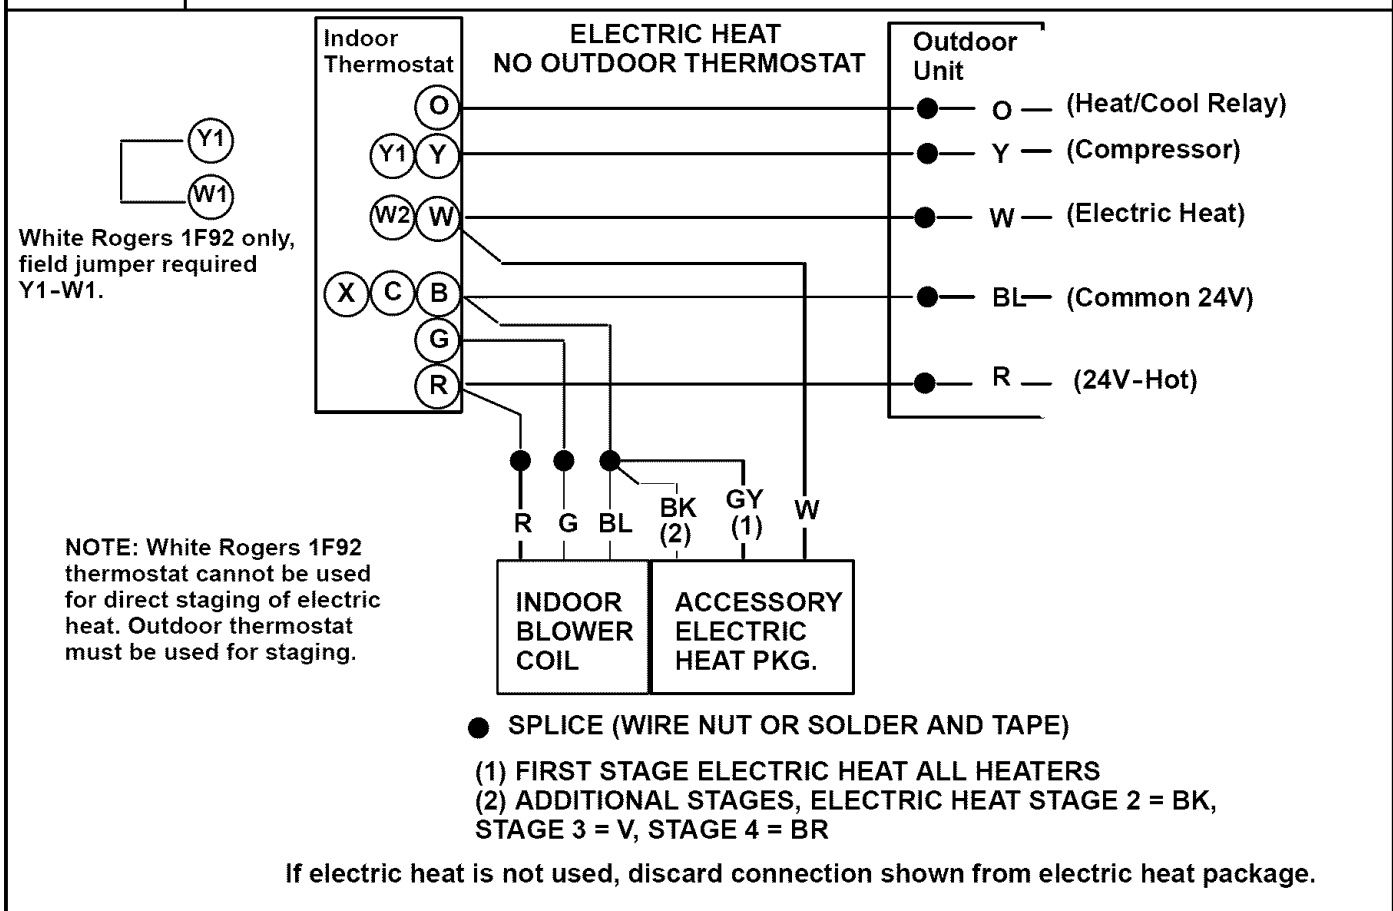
ELECTRIC HEAT
NO OUTDOOR THERMOSTAT

Indoor Thermostat

O
Y1 Y
W2 W
X C B
G
R

Outdoor Unit

O — (Heat/Cool Relay)
Y — (Compressor)
W — (Electric Heat)
BL — (Common 24V)
R — (24V-Hot)

Y1
W1
White Rogers 1F92 only, field jumper required Y1-W1.

R G BL BK (2) GY (1) W

NOTE: White Rogers 1F92 thermostat cannot be used for direct staging of electric heat. Outdoor thermostat must be used for staging.

INDOOR BLOWER COIL

ACCESSORY ELECTRIC HEAT PKG.

● SPLICE (WIRE NUT OR SOLDER AND TAPE)

(1) FIRST STAGE ELECTRIC HEAT ALL HEATERS
(2) ADDITIONAL STAGES, ELECTRIC HEAT STAGE 2 = BK, STAGE 3 = V, STAGE 4 = BR

If electric heat is not used, discard connection shown from electric heat package.